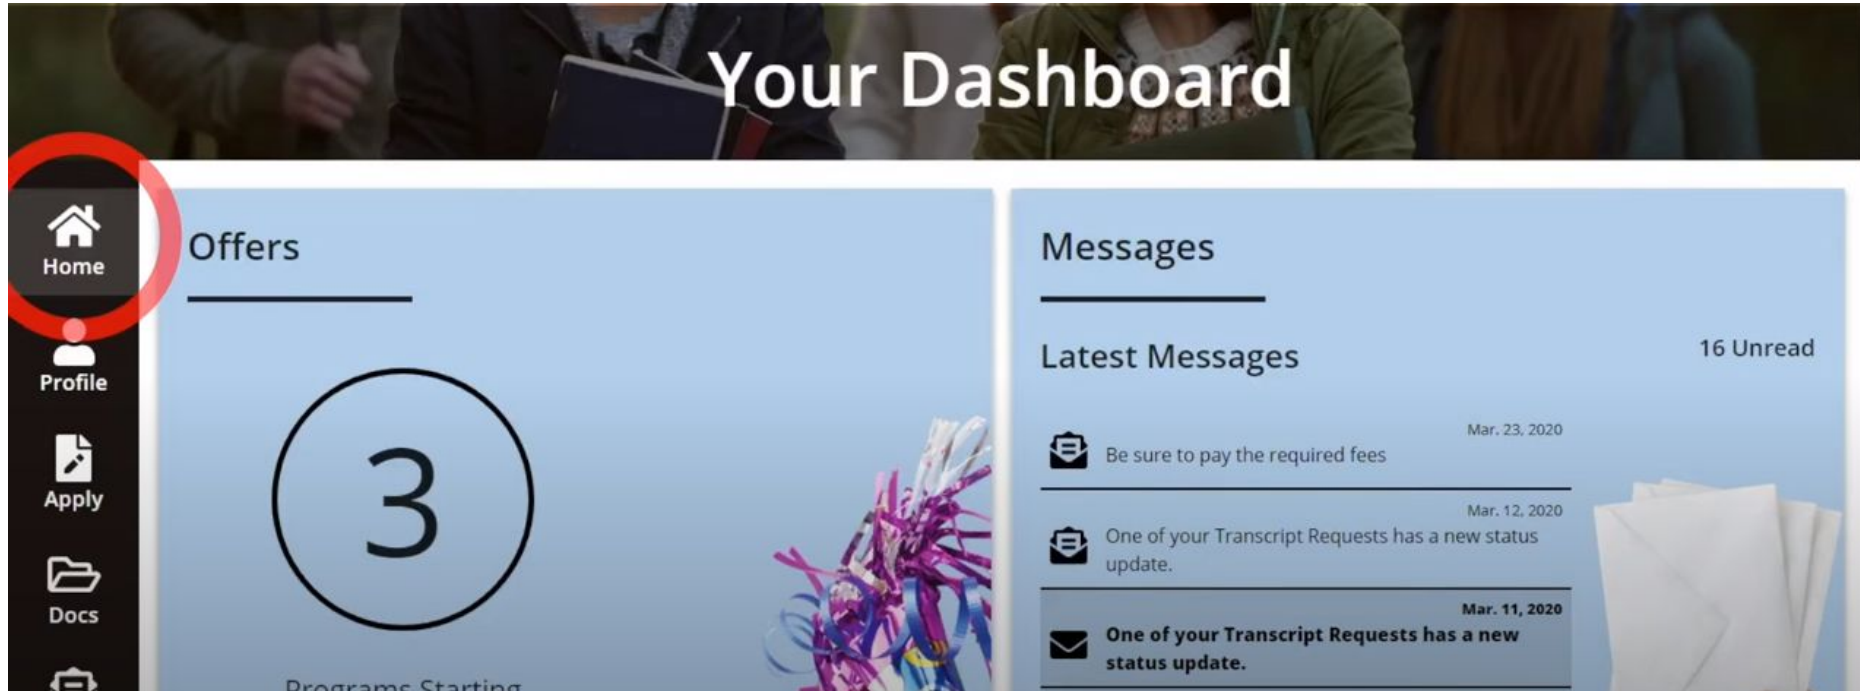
Your Dashboard

Home

Profile

Apply

Docs

Offers

3

Programs Starting

Messages

Latest Messages

16 Unread

Mar. 23, 2020
Be sure to pay the required fees

Mar. 12, 2020
One of your Transcript Requests has a new status update.

Mar. 11, 2020
One of your Transcript Requests has a new status update.